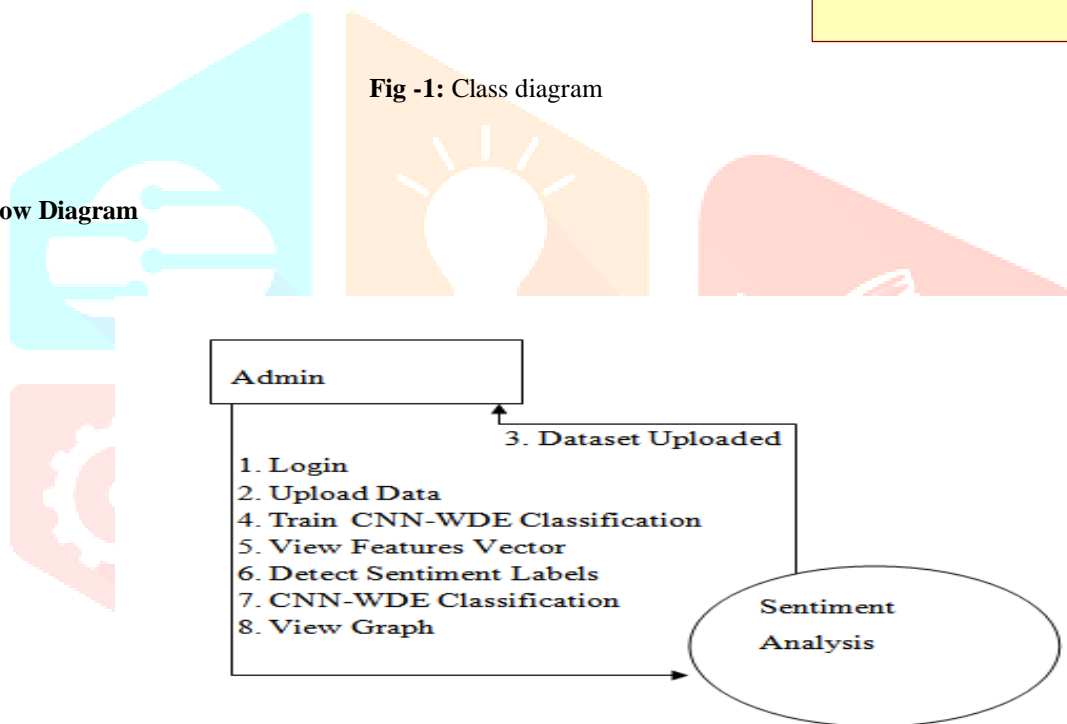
**Fig -1:** Class diagram

**ow Diagram**

Admin

3. Dataset Uploaded

1. Login
2. Upload Data
4. Train CNN-WDE Classification
5. View Features Vector
6. Detect Sentiment Labels
7. CNN-WDE Classification
8. View Graph

Sentiment Analysis